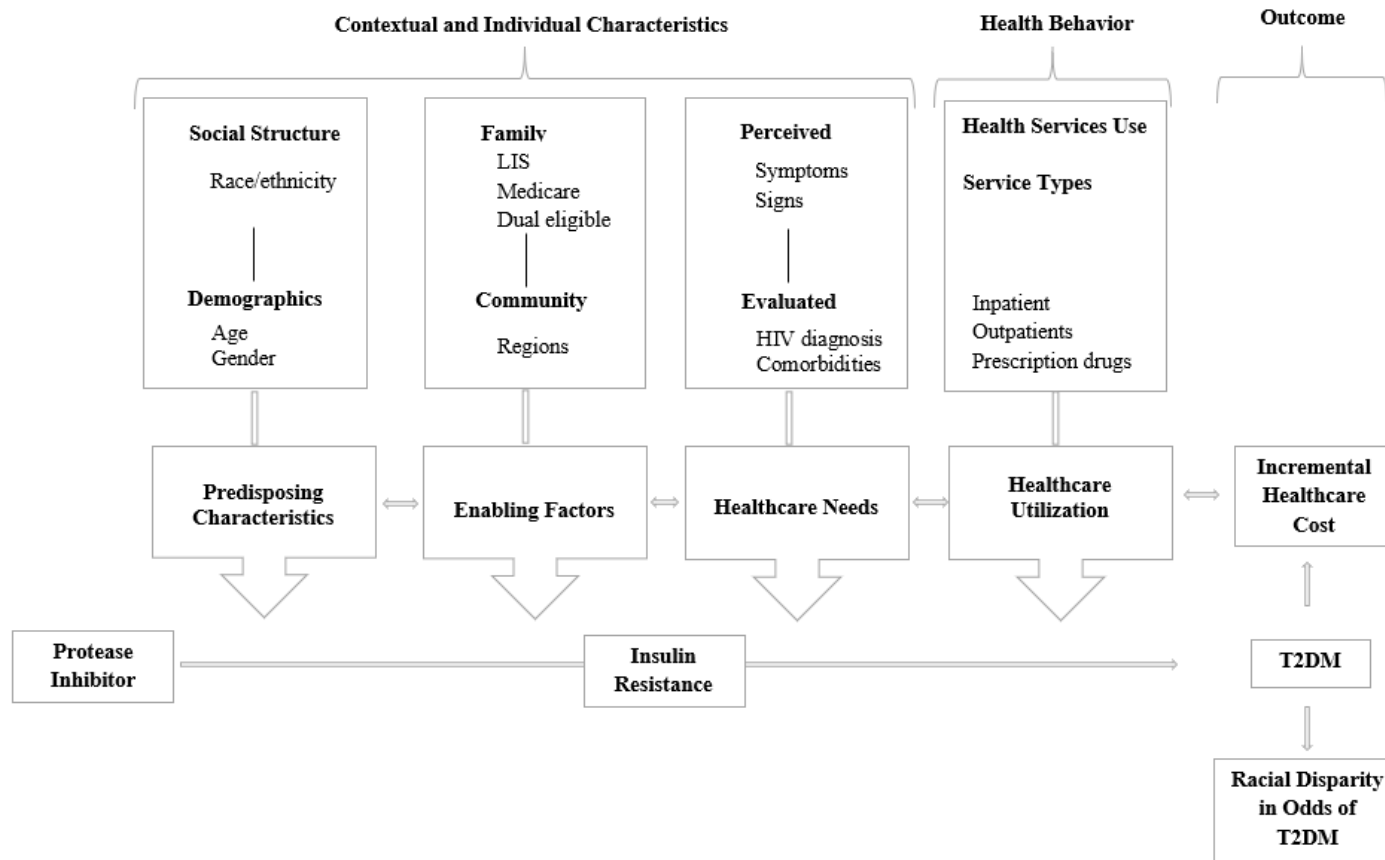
Contextual and Individual Characteristics

Health Behavior

Outcome

Social Structure
Race/ethnicity

Demographics
Age
Gender

Family
LIS
Medicare
Dual eligible

Community
Regions

Perceived
Symptoms
Signs

Evaluated
HIV diagnosis
Comorbidities

Health Services Use

Service Types

Inpatient
Outpatients
Prescription drugs

Predisposing Characteristics

Enabling Factors

Healthcare Needs

Healthcare Utilization

Incremental Healthcare Cost

Protease Inhibitor

Insulin Resistance

T2DM

Racial Disparity in Odds of T2DM